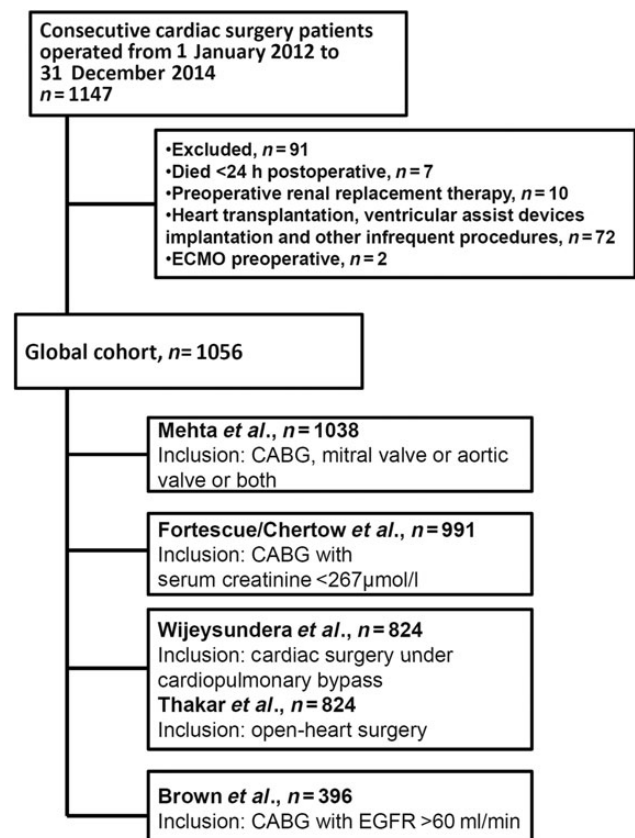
Consecutive cardiac surgery patients operated from 1 January 2012 to 31 December 2014
$n = 1147$

•Excluded, $n = 91$
•Died <24 h postoperative, $n = 7$
•Preoperative renal replacement therapy, $n = 10$
•Heart transplantation, ventricular assist devices implantation and other infrequent procedures, $n = 72$
•ECMO preoperative, $n = 2$

Global cohort, $n = 1056$

Mehta et al., $n = 1038$
Inclusion: CABG, mitral valve or aortic valve or both

Fortescue/Chertow et al., $n = 991$
Inclusion: CABG with serum creatinine <267μmol/l

Wijeysundera et al., $n = 824$
Inclusion: cardiac surgery under cardiopulmonary bypass
Thakar et al., $n = 824$
Inclusion: open-heart surgery

Brown et al., $n = 396$
Inclusion: CABG with EGFR >60 ml/min